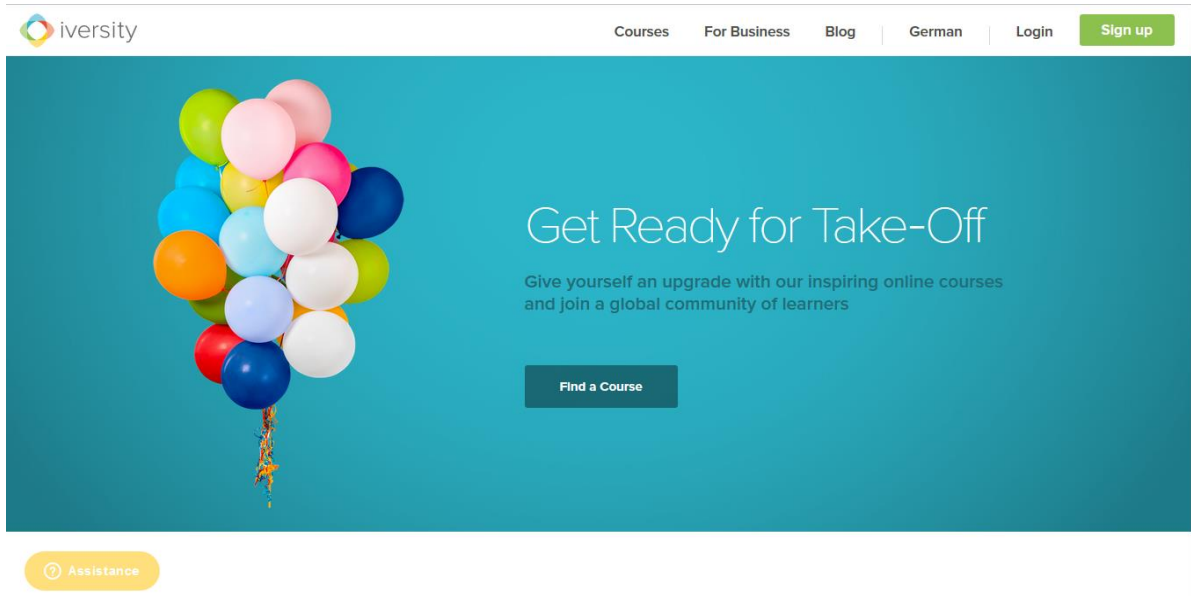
iversity

Courses For Business Blog German Login Sign up

Get Ready for Take-Off

Give yourself an upgrade with our inspiring online courses and join a global community of learners

Find a Course

? Assistance